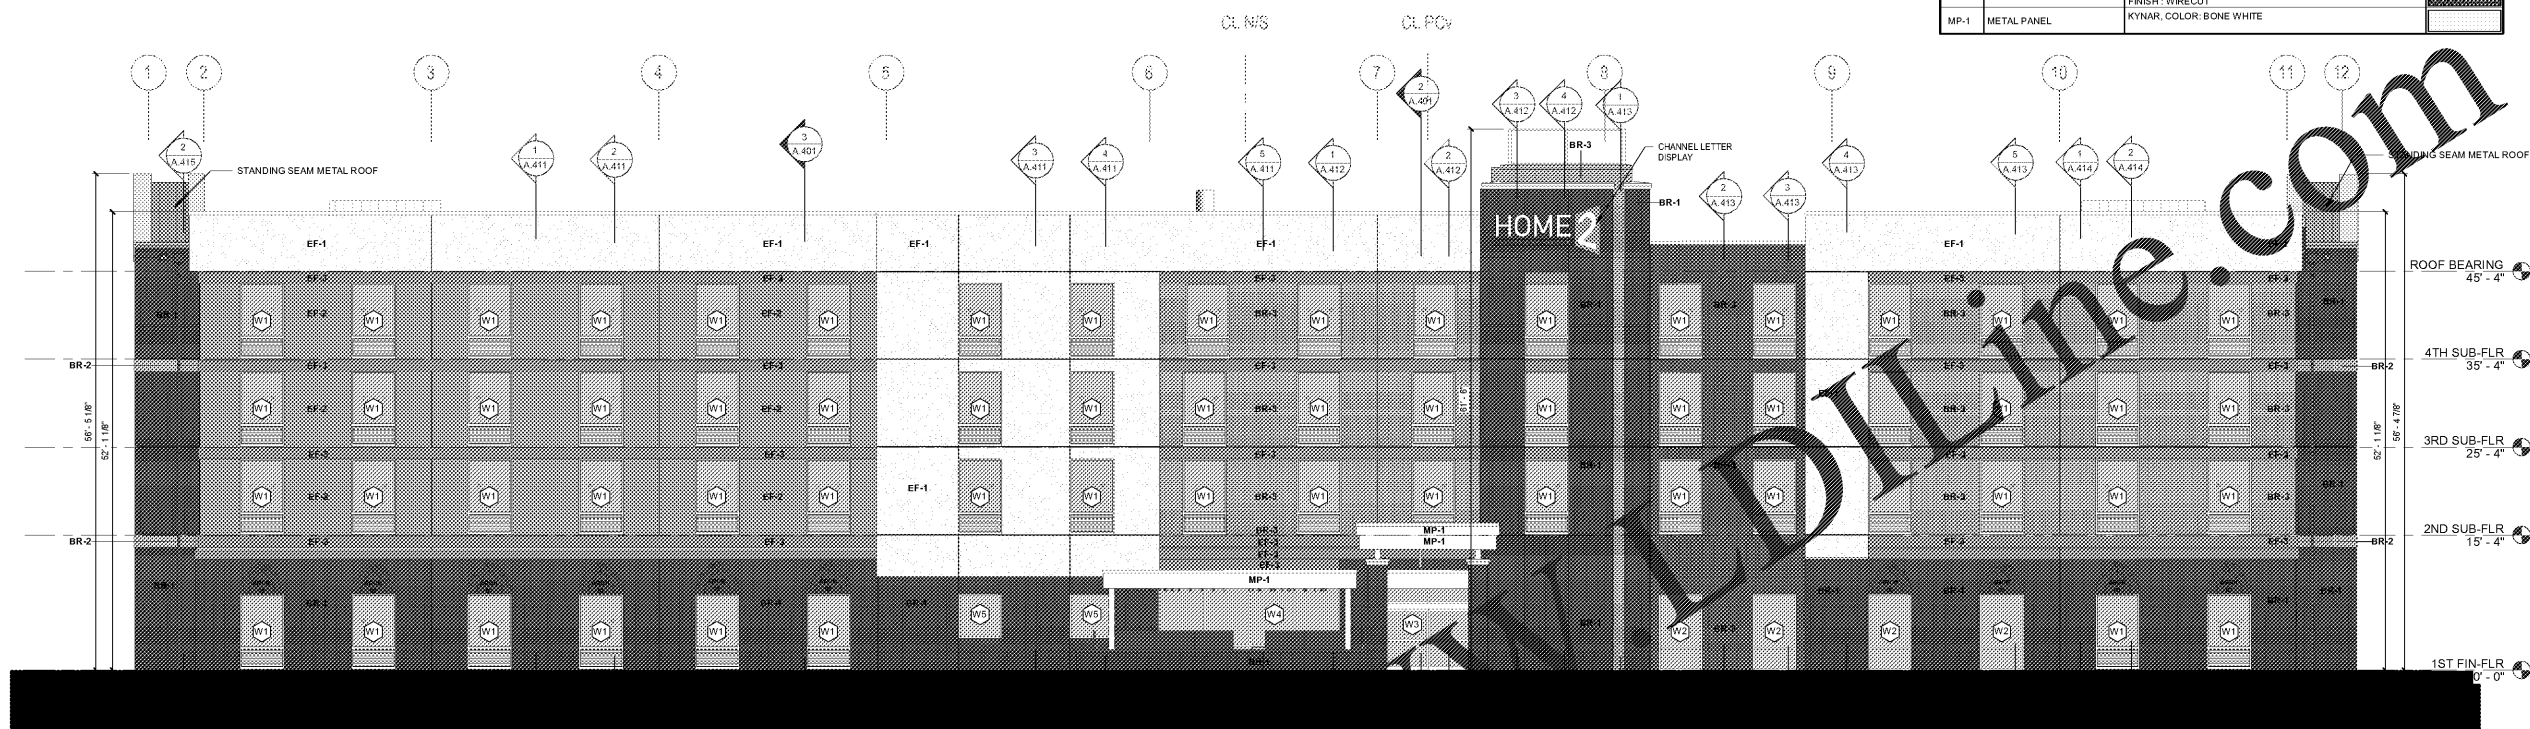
FINISH : WIRECUT

| MP-1 | METAL PANEL | KYNAR, COLOR: BONE WHITE |
|---|---|---|

CL N/S
CL PCV

1 2 3 4 5 6 7 8 9 10 11 12

2 A.415
STANDING SEAM METAL ROOF
1 A.411
2 A.411
3 A.401
3 A.411
4 A.411
5 A.411
1 A.412
2 A.401
2 A.412
3 A.412
4 A.412
1 A.413
BR-3
CHANNEL LETTER DISPLAY
BR-1
2 A.413
3 A.413
4 A.413
5 A.413
1 A.414
2 A.414
STANDING SEAM METAL ROOF

HOME2

EF-1 EF-1 EF-1 EF-1 EF-1 EF-1
EF-3 EF-2 W1 BR-1 BR-2 BR-3 MP-1 EF-1 W2 W3 W4 W5

ROOF BEARING 45' - 4"
4TH SUB-FLR 35' - 4"
3RD SUB-FLR 25' - 4"
2ND SUB-FLR 15' - 4"
1ST FIN-FLR 0' - 0"

56' - 5 1/8"
52' - 1 1/8"
52' - 1 1/8"
56' - 4 7/8"

BUILDLine.com